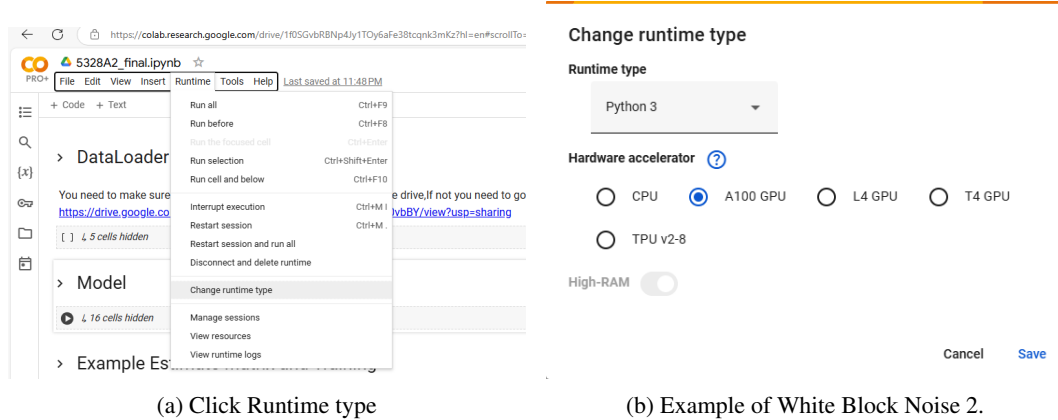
https://colab.research.google.com/drive/1f0SGvbRBNp4Jy1TOy6aFe38tcqnk3mKz?hl=en#scrollTo=

CO PRO+ 5328A2_final.ipynb ☆

File Edit View Insert Runtime Tools Help Last saved at 11:48 PM

+ Code + Text

{x}

DataLoader

You need to make sure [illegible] drive,If not you need to go https://drive.google.co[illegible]vbBY/view?usp=sharing

[ ] 5 cells hidden

Model

16 cells hidden

Example Est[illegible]

Run all Ctrl+F9
Run before Ctrl+F8
Run the focused cell Ctrl+Enter
Run selection Ctrl+Shift+Enter
Run cell and below Ctrl+F10
Interrupt execution Ctrl+M I
Restart session Ctrl+M .
Restart session and run all
Disconnect and delete runtime
Change runtime type
Manage sessions
View resources
View runtime logs

Change runtime type

Runtime type

Python 3

Hardware accelerator ?

CPU A100 GPU L4 GPU T4 GPU

TPU v2-8

High-RAM

Cancel Save

(a) Click Runtime type

(b) Example of White Block Noise 2.